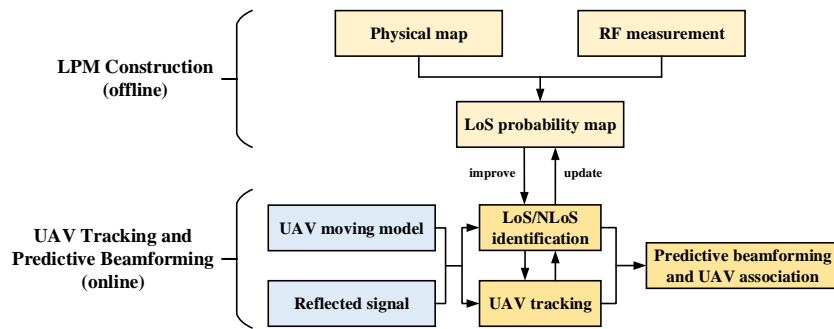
LPM Construction (offline)

Physical map

RF measurement

LoS probability map

improve

update

UAV Tracking and Predictive Beamforming (online)

UAV moving model

Reflected signal

LoS/NLoS identification

UAV tracking

Predictive beamforming and UAV association